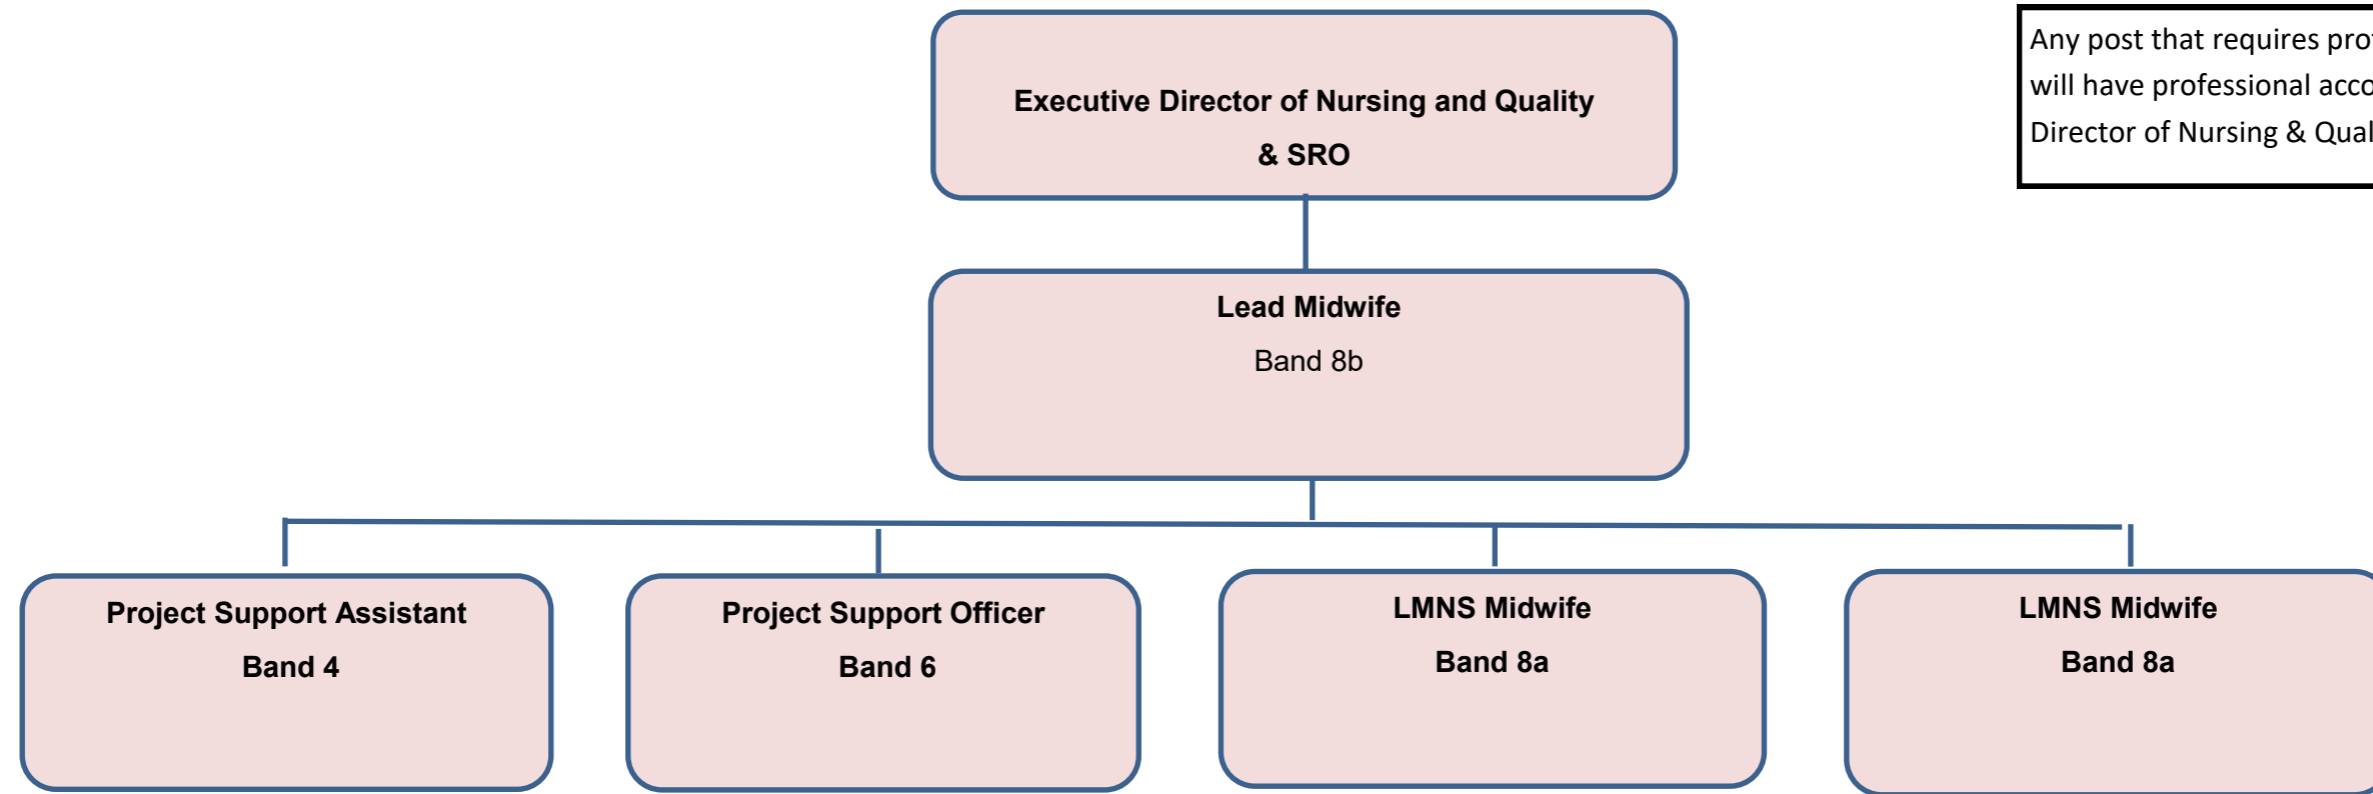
Executive Director of Nursing and Quality & SRO

Any post that requires pro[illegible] will have professional acco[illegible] Director of Nursing & Qual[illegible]

Lead Midwife
Band 8b

Project Support Assistant
Band 4

Project Support Officer
Band 6

LMNS Midwife
Band 8a

LMNS Midwife
Band 8a